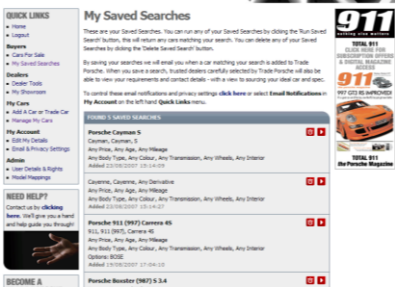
QUICK LINKS
» Home
» Logout

Buyers
» Cars For Sale
» My Saved Searches

Dealers
» Dealer Tools
» My Showroom

My Cars
» Add A Car or Trade Car
» Manage My Cars

My Account
» Edit My Details
» Email & Privacy Settings

Admin
» User Details & Rights
» Model Mappings

NEED HELP?
Contact us by clicking here. We'll give you a hand and help guide you through!

BECOME A

My Saved Searches

These are your Saved Searches. You can run any of your Saved Searches by clicking the 'Run Saved Search' button, this will return any cars matching your search. You can delete any of your Saved Searches by clicking the 'Delete Saved Search' button.

By saving your searches we will email you when a car matching your search is added to Trade Porsche. When you save a search, trusted dealers carefully selected by Trade Porsche will also be able to view your requirements and contact details - with a view to sourcing your ideal car and spec.

To control these email notifications and privacy settings click here or select Email Notifications in My Account on the left hand Quick Links menu.

FOUND 5 SAVED SEARCHES

Porsche Cayman S
Cayman, Cayman, S
Any Price, Any Age, Any Mileage
Any Body Type, Any Colour, Any Transmission, Any Wheels, Any Interior
Added 23/09/2007 15:14:21

Cayenne, Cayenne, Any Derivative
Any Price, Any Age, Any Mileage
Any Body Type, Any Colour, Any Transmission, Any Wheels, Any Interior
Added 23/09/2007 15:14:27

Porsche 911 (997) Carrera 4S
911, 911 (997), Carrera 4S
Any Price, Any Age, Any Mileage
Any Body Type, Any Colour, Any Transmission, Any Wheels, Any Interior
Options: BOSE
Added 19/09/2007 17:04:10

Porsche Boxster (987) S 3.4

911 & porsche world
TOTAL 911
CLICK HERE FOR SUBSCRIPTION OFFERS & DIGITAL MAGAZINE ACCESS
911
997 GT3 RS IMPROVED!
TOTAL 911
the Porsche Magazine